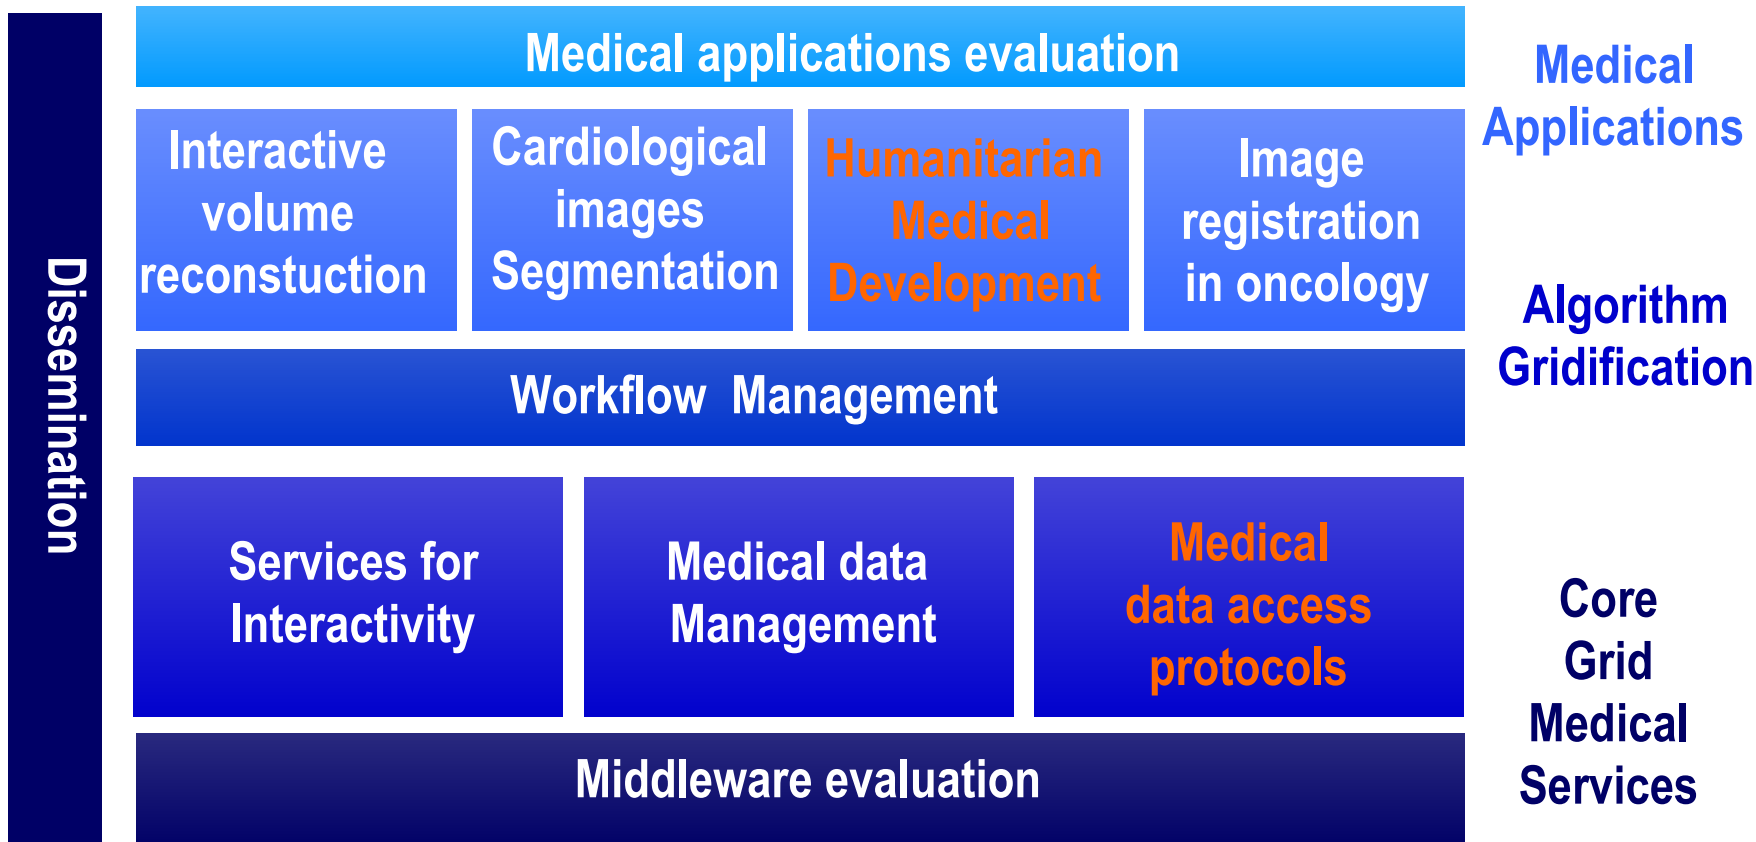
Dissemination

Medical applications evaluation

Interactive volume reconstuction

Cardiological images Segmentation

Humanitarian Medical Development

Image registration in oncology

Workflow Management

Services for Interactivity

Medical data Management

Medical data access protocols

Middleware evaluation

Medical Applications

Algorithm Gridification

Core Grid Medical Services